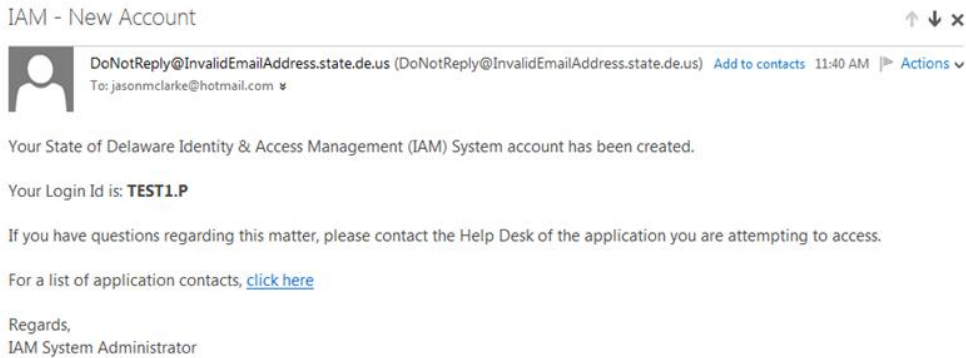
IAM - New Account

DoNotReply@InvalidEmailAddress.state.de.us (DoNotReply@InvalidEmailAddress.state.de.us) Add to contacts 11:40 AM Actions
To: jasonmclarke@hotmail.com

Your State of Delaware Identity & Access Management (IAM) System account has been created.

Your Login Id is: **TEST1.P**

If you have questions regarding this matter, please contact the Help Desk of the application you are attempting to access.

For a list of application contacts, click here

Regards,
IAM System Administrator